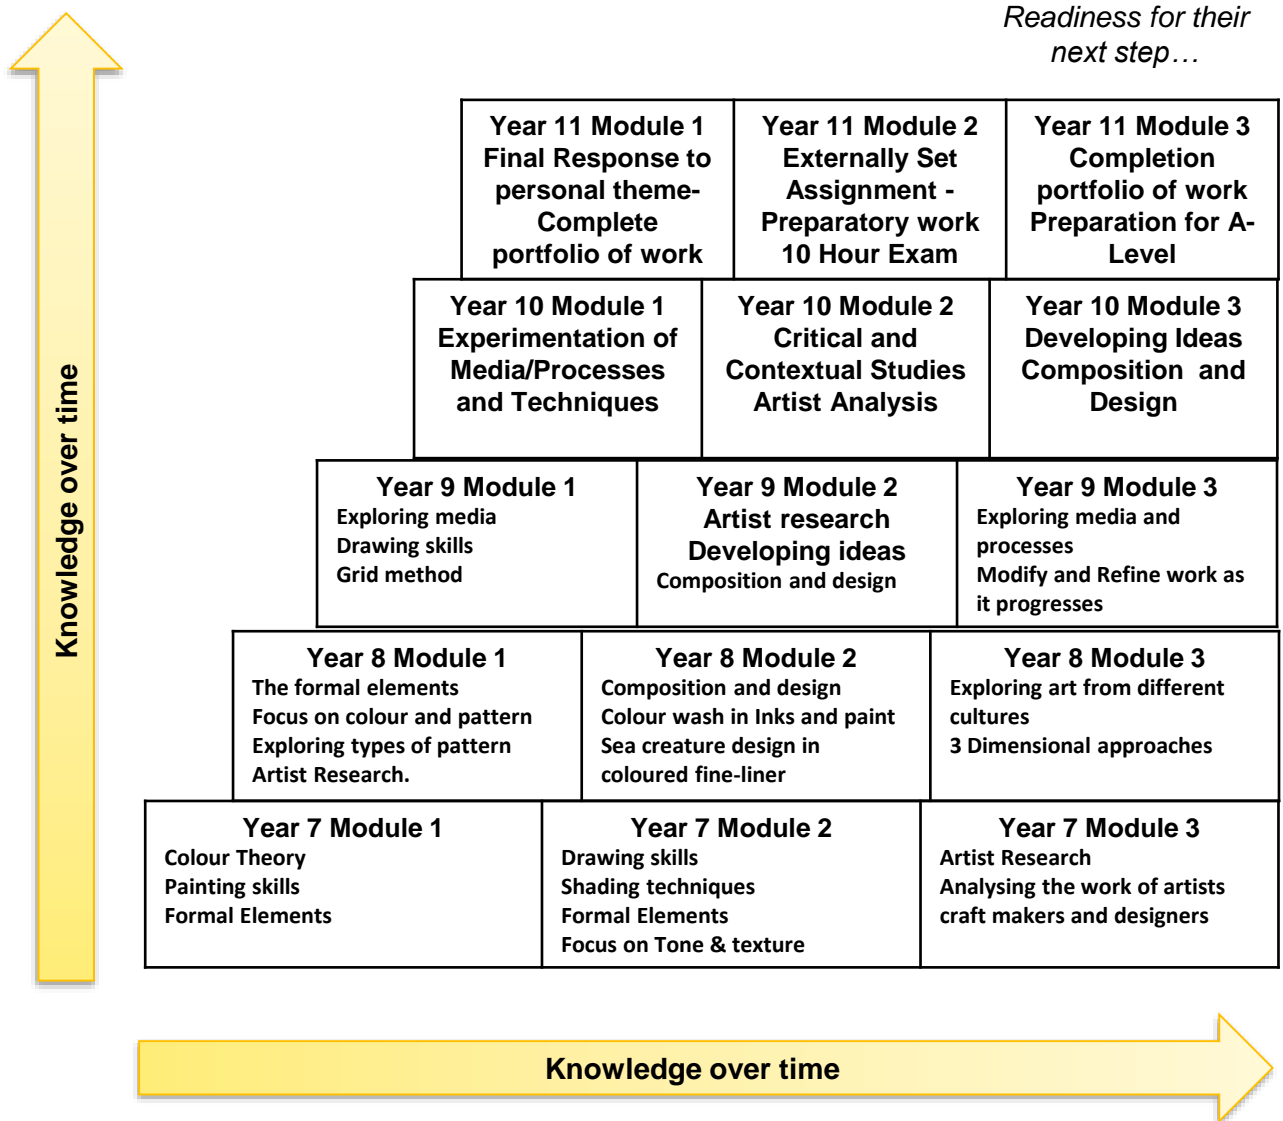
Readiness for their next step…

Knowledge over time

| Year 11 Module 1 Final Response to personal theme- Complete portfolio of work | Year 11 Module 2 Externally Set Assignment - Preparatory work 10 Hour Exam | Year 11 Module 3 Completion portfolio of work Preparation for A-Level |
|---|---|---|

| Year 10 Module 1 Experimentation of Media/Processes and Techniques | Year 10 Module 2 Critical and Contextual Studies Artist Analysis | Year 10 Module 3 Developing Ideas Composition and Design |
|---|---|---|

| Year 9 Module 1<br>Exploring media<br>Drawing skills<br>Grid method | Year 9 Module 2<br>Artist research<br>Developing ideas<br>Composition and design | Year 9 Module 3<br>Exploring media and processes<br>Modify and Refine work as it progresses |
|---|---|---|

| Year 8 Module 1<br>The formal elements<br>Focus on colour and pattern<br>Exploring types of pattern<br>Artist Research. | Year 8 Module 2<br>Composition and design<br>Colour wash in Inks and paint<br>Sea creature design in coloured fine-liner | Year 8 Module 3<br>Exploring art from different cultures<br>3 Dimensional approaches |
|---|---|---|

| Year 7 Module 1<br>Colour Theory<br>Painting skills<br>Formal Elements | Year 7 Module 2<br>Drawing skills<br>Shading techniques<br>Formal Elements<br>Focus on Tone & texture | Year 7 Module 3<br>Artist Research<br>Analysing the work of artists craft makers and designers |
|---|---|---|

Knowledge over time